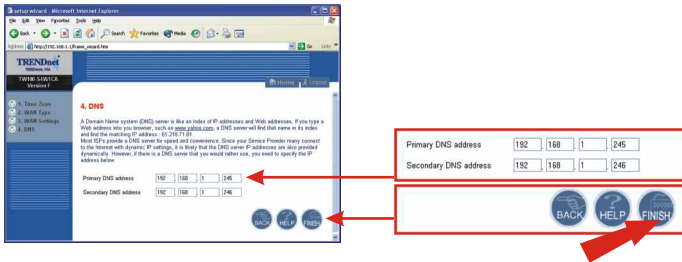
setup wizard - Microsoft Internet Explorer

File Edit View Favorites Tools Help

Back Search Favorites Media

Address http://192.168.1.1/frame_wizard.htm Go Links

TRENDnet

TW100-S4W1CA Version 2

Home Logout

1. Time Zone
2. WAN Type
3. WAN Settings
4. DNS

4. DNS

A Domain Name system (DNS) server is like an index of IP addresses and Web addresses. If you type a Web address into your browser, such as www.yahoo.com, a DNS server will find that name in its index and find the matching IP address : 61.218.71.81. Most ISPs provide a DNS server for speed and convenience. Since your Service Provider many connect to the Internet with dynamic IP settings, it is likely that the DNS server IP addresses are also provided dynamically. However, if there is a DNS server that you would rather use, you need to specify the IP address below.

Primary DNS address 192 168 1 245

Secondary DNS address 192 168 1 246

BACK HELP FINISH

Primary DNS address 192 . 168 . 1 . 245

Secondary DNS address 192 . 168 . 1 . 246

BACK HELP FINISH